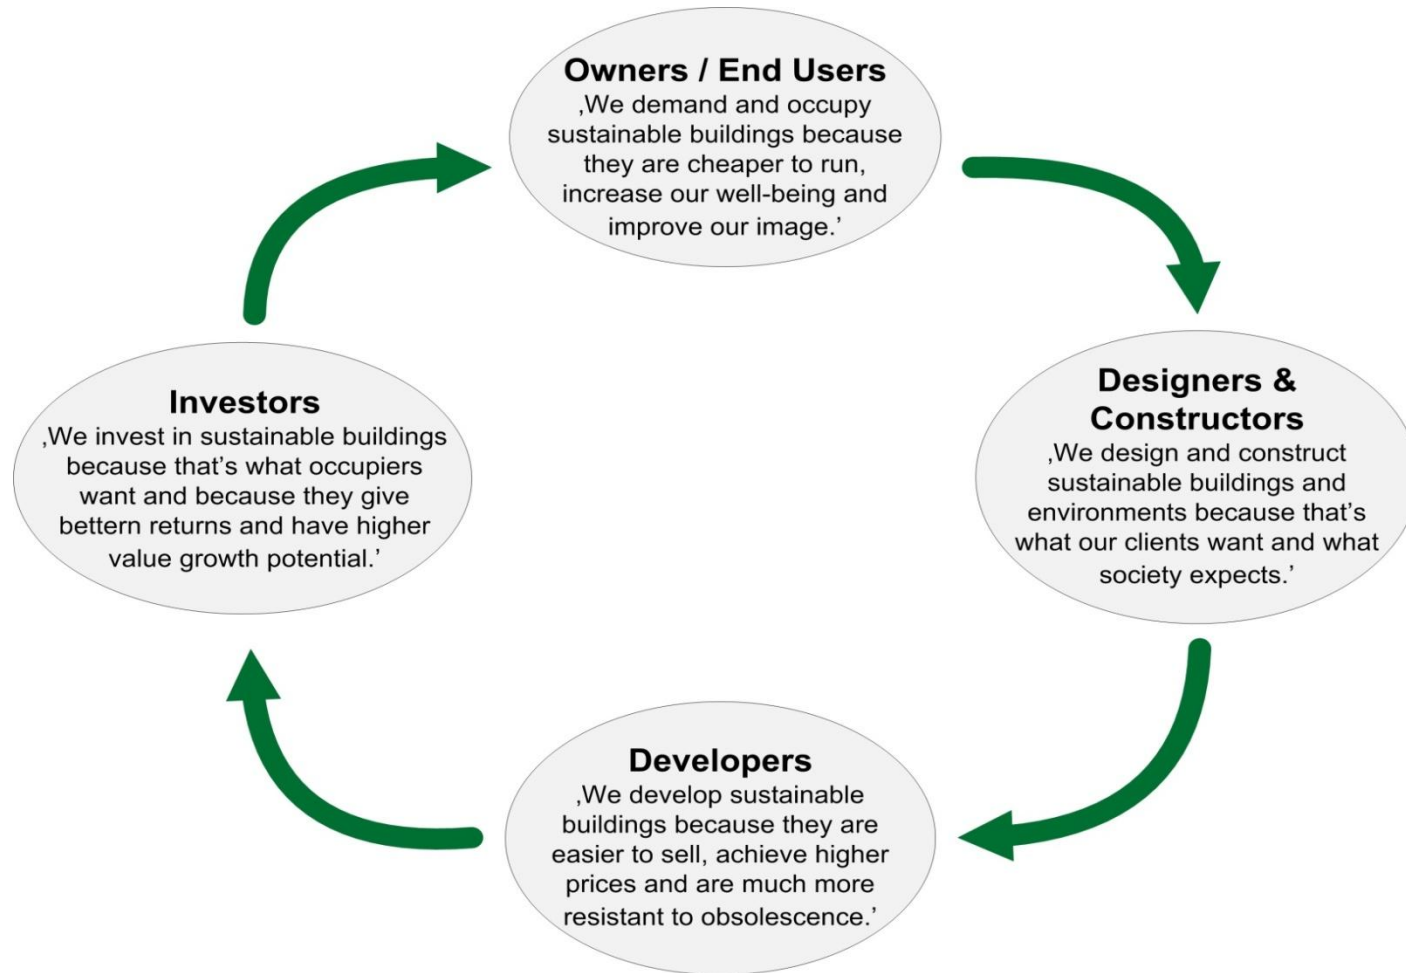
Owners / End Users
‚We demand and occupy sustainable buildings because they are cheaper to run, increase our well-being and improve our image.'

Designers & Constructors
‚We design and construct sustainable buildings and environments because that's what our clients want and what society expects.'

Developers
‚We develop sustainable buildings because they are easier to sell, achieve higher prices and are much more resistant to obsolescence.'

Investors
‚We invest in sustainable buildings because that's what occupiers want and because they give bettern returns and have higher value growth potential.'